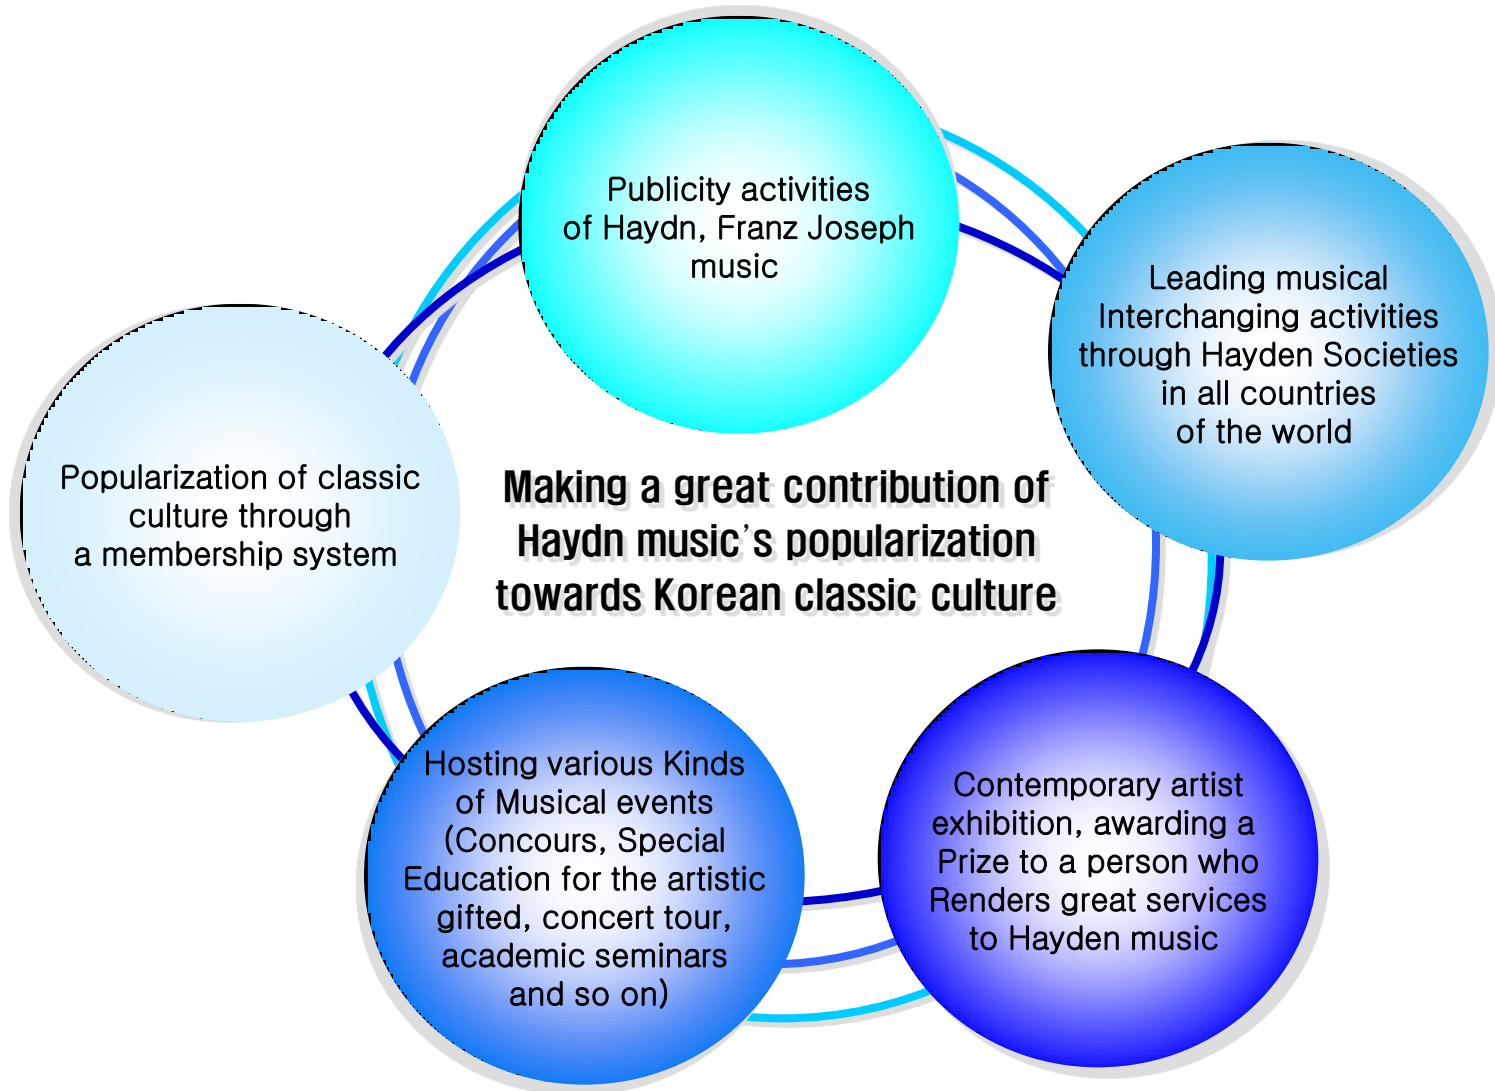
Publicity activities of Haydn, Franz Joseph music

Leading musical Interchanging activities through Hayden Societies in all countries of the world

Popularization of classic culture through a membership system

Making a great contribution of Haydn music's popularization towards Korean classic culture

Hosting various Kinds of Musical events (Concours, Special Education for the artistic gifted, concert tour, academic seminars and so on)

Contemporary artist exhibition, awarding a Prize to a person who Renders great services to Hayden music